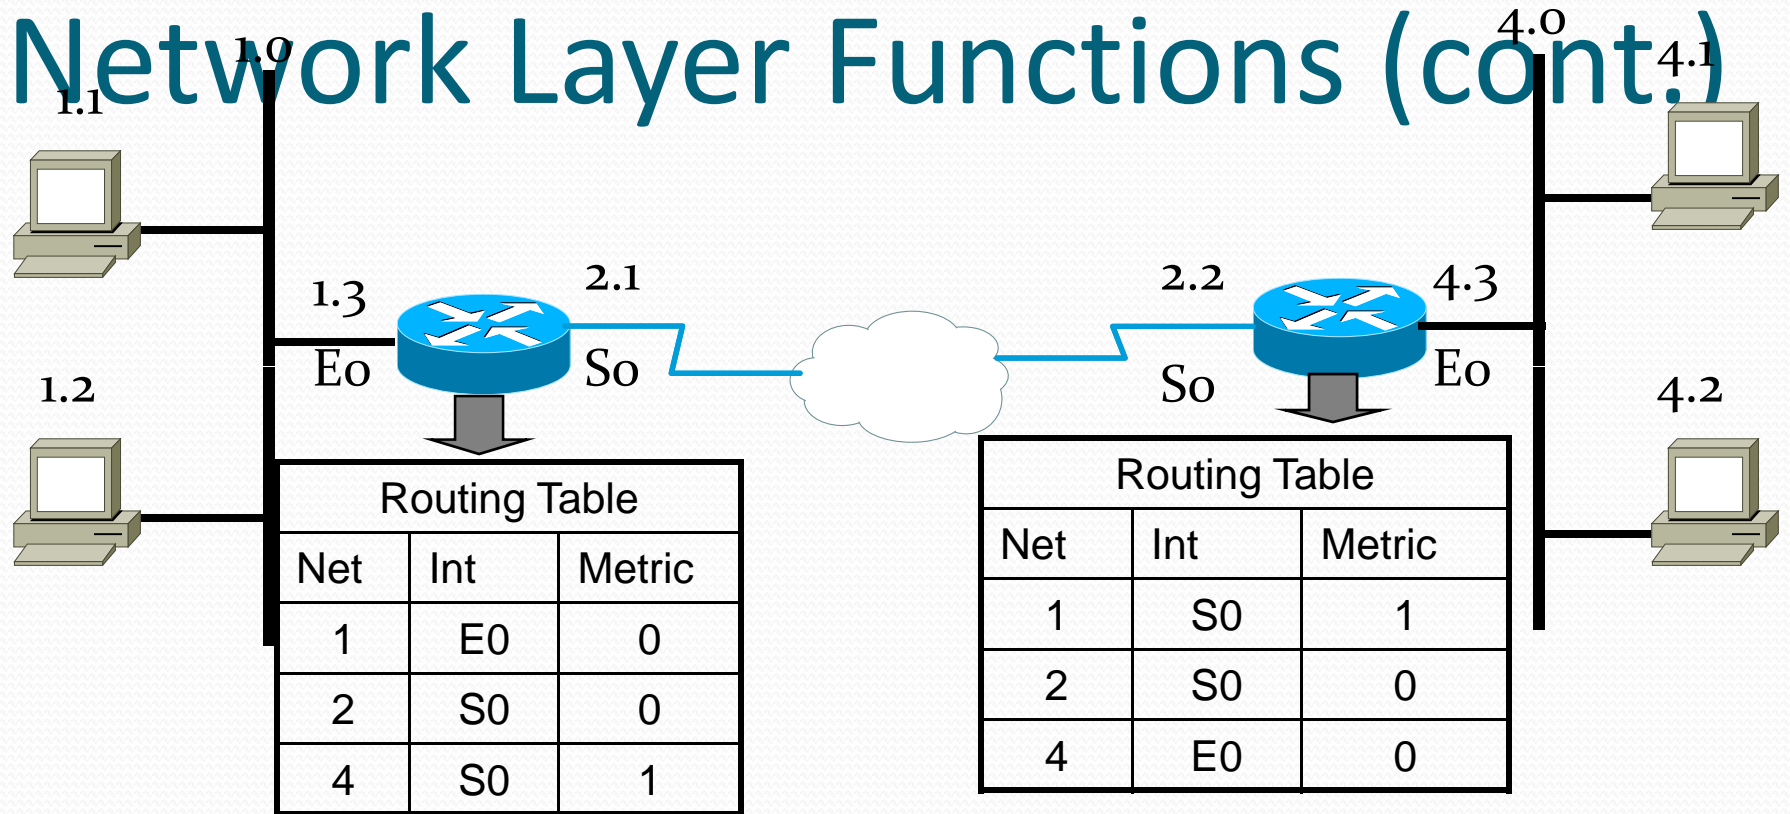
Network Layer Functions (cont.)

1.0

1.1

1.3

Eo

1.2

2.1

So

2.2

So

4.0

4.1

4.3

Eo

4.2

Routing Table

| Net | Int | Metric |
|---|---|---|
| 1 | E0 | 0 |
| 2 | S0 | 0 |
| 4 | S0 | 1 |

Routing Table

| Net | Int | Metric |
|---|---|---|
| 1 | S0 | 1 |
| 2 | S0 | 0 |
| 4 | E0 | 0 |